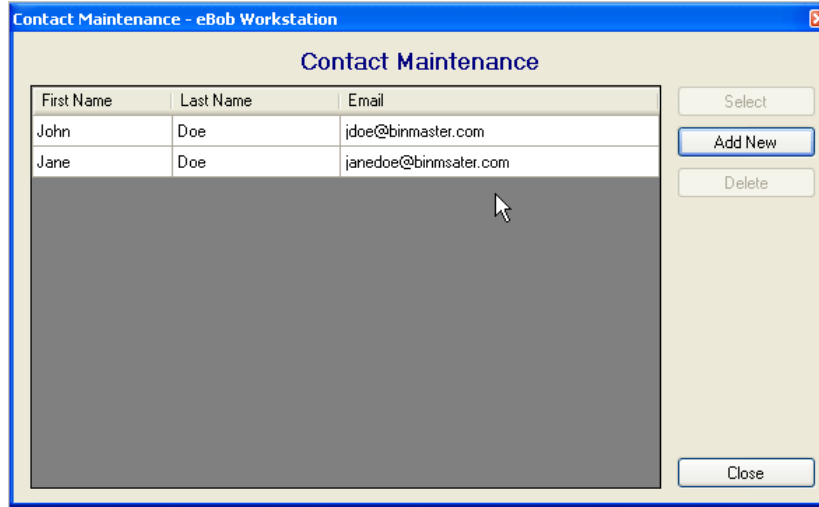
Contact Maintenance - eBob Workstation

Contact Maintenance

| First Name | Last Name | Email |
|---|---|---|
| John | Doe | jdoe@binmaster.com |
| Jane | Doe | janedoe@binmsater.com |

Select

Add New

Delete

Close